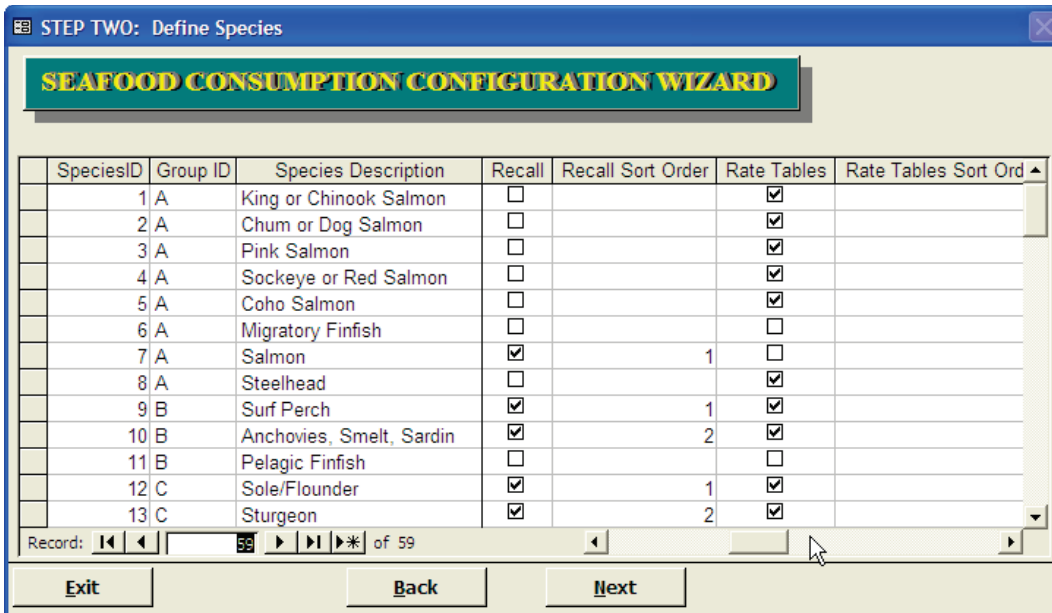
STEP TWO: Define Species

SEAFOOD CONSUMPTION CONFIGURATION WIZARD

| SpeciesID | Group ID | Species Description | Recall | Recall Sort Order | Rate Tables | Rate Tables Sort Ord |
|---|---|---|---|---|---|---|
| 1 | A | King or Chinook Salmon | ☐ | | ☑ | |
| 2 | A | Chum or Dog Salmon | ☐ | | ☑ | |
| 3 | A | Pink Salmon | ☐ | | ☑ | |
| 4 | A | Sockeye or Red Salmon | ☐ | | ☑ | |
| 5 | A | Coho Salmon | ☐ | | ☑ | |
| 6 | A | Migratory Finfish | ☐ | | ☐ | |
| 7 | A | Salmon | ☑ | 1 | ☐ | |
| 8 | A | Steelhead | ☐ | | ☑ | |
| 9 | B | Surf Perch | ☑ | 1 | ☑ | |
| 10 | B | Anchovies, Smelt, Sardin | ☑ | 2 | ☑ | |
| 11 | B | Pelagic Finfish | ☐ | | ☐ | |
| 12 | C | Sole/Flounder | ☑ | 1 | ☑ | |
| 13 | C | Sturgeon | ☑ | 2 | ☑ | |

Record: 59 of 59

Exit Back Next